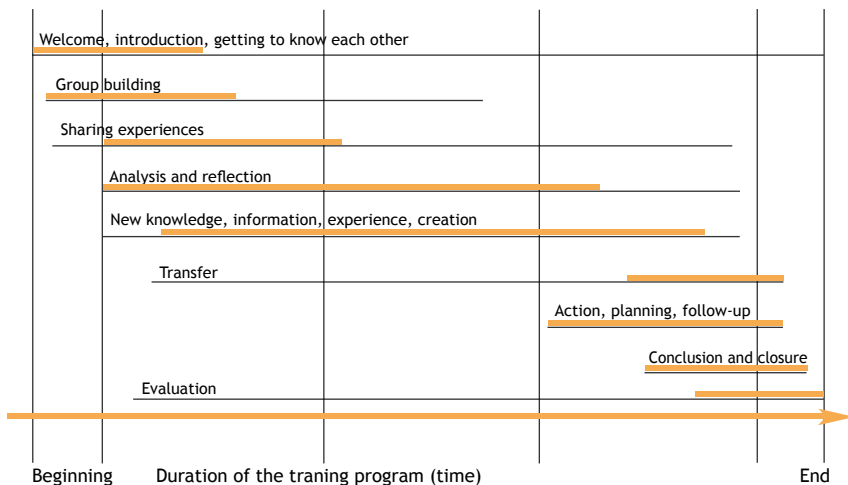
Welcome, introduction, getting to know each other

Group building

Sharing experiences

Analysis and reflection

New knowledge, information, experience, creation

Transfer

Action, planning, follow-up

Conclusion and closure

Evaluation

Beginning Duration of the traning program (time) End